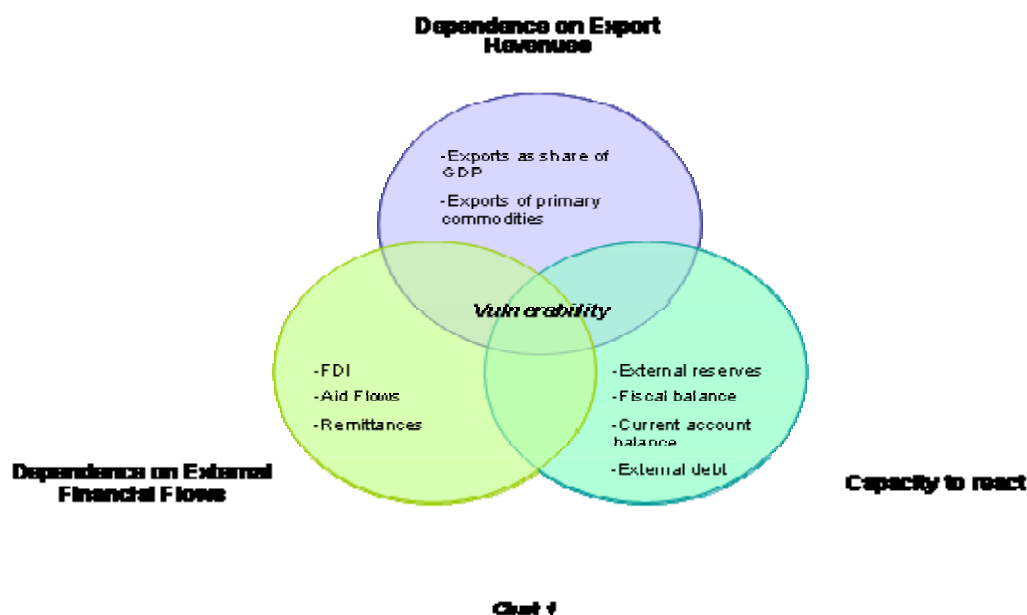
Dependence on Export Revenues

-Exports as share of GDP

-Exports of primary commodities

Vulnerability

-FDI

-Aid Flows

-Remittances

-External reserves

-Fiscal balance

-Current account balance

-External debt

Dependence on External Financial Flows

Capacity to react

Chart 1